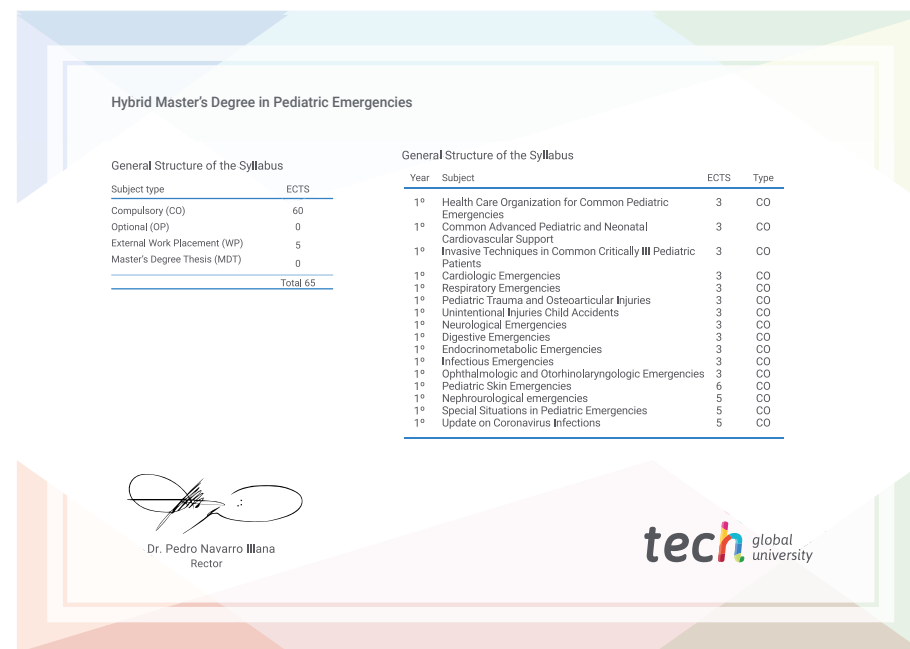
Hybrid Master's Degree in Pediatric Emergencies

General Structure of the Syllabus

| Subject type | ECTS |
|---|---|
| Compulsory (CO) | 60 |
| Optional (OP) | 0 |
| External Work Placement (WP) | 5 |
| Master's Degree Thesis (MDT) | 0 |
| | Total 65 |

General Structure of the Syllabus

| Year | Subject | ECTS | Type |
|---|---|---|---|
| 1º | Health Care Organization for Common Pediatric Emergencies | 3 | CO |
| 1º | Common Advanced Pediatric and Neonatal Cardiovascular Support | 3 | CO |
| 1º | Invasive Techniques in Common Critically Ill Pediatric Patients | 3 | CO |
| 1º | Cardiologic Emergencies | 3 | CO |
| 1º | Respiratory Emergencies | 3 | CO |
| 1º | Pediatric Trauma and Osteoarticular Injuries | 3 | CO |
| 1º | Unintentional Injuries Child Accidents | 3 | CO |
| 1º | Neurological Emergencies | 3 | CO |
| 1º | Digestive Emergencies | 3 | CO |
| 1º | Endocrinometabolic Emergencies | 3 | CO |
| 1º | Infectious Emergencies | 3 | CO |
| 1º | Ophthalmologic and Otorhinolaryngologic Emergencies | 3 | CO |
| 1º | Pediatric Skin Emergencies | 6 | CO |
| 1º | Nephrourological emergencies | 5 | CO |
| 1º | Special Situations in Pediatric Emergencies | 5 | CO |
| 1º | Update on Coronavirus Infections | 5 | CO |

Dr. Pedro Navarro Illana
Rector

tech global university